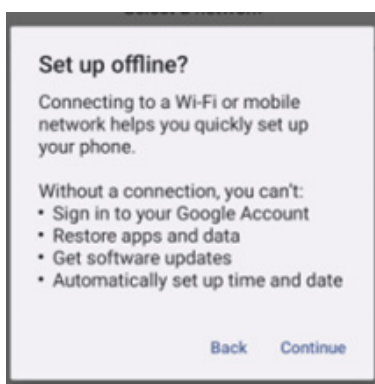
Set up offline?

Connecting to a Wi-Fi or mobile network helps you quickly set up your phone.

Without a connection, you can't:
• Sign in to your Google Account
• Restore apps and data
• Get software updates
• Automatically set up time and date

Back Continue